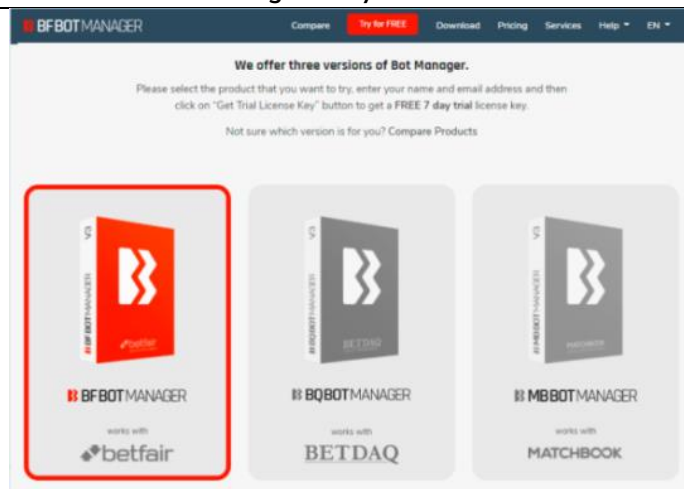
BF BOT MANAGER

Compare | Try for FREE | Download | Pricing | Services | Help | EN

We offer three versions of Bot Manager.

Please select the product that you want to try, enter your name and email address and then click on "Get Trial License Key" button to get a FREE 7 day trial license key.

Not sure which version is for you? Compare Products

V3
BF BOT MANAGER
betfair

BF BOT MANAGER
works with
betfair

V3
BQ BOT MANAGER
BETDAQ

BQ BOT MANAGER
works with
BETDAQ

V3
MB BOT MANAGER
MATCHBOOK

MB BOT MANAGER
works with
MATCHBOOK